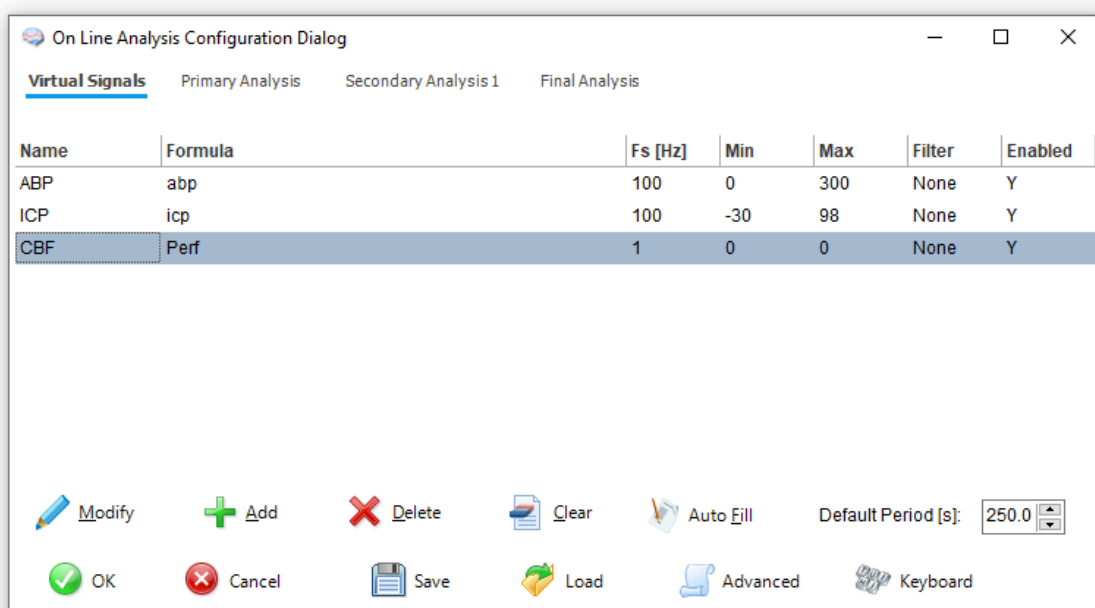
On Line Analysis Configuration Dialog

Virtual Signals Primary Analysis Secondary Analysis 1 Final Analysis

| Name | Formula | Fs [Hz] | Min | Max | Filter | Enabled |
|---|---|---|---|---|---|---|
| ABP | abp | 100 | 0 | 300 | None | Y |
| ICP | icp | 100 | -30 | 98 | None | Y |
| CBF | Perf | 1 | 0 | 0 | None | Y |

Modify Add Delete Clear Auto Fill Default Period [s]: 250.0

OK Cancel Save Load Advanced Keyboard